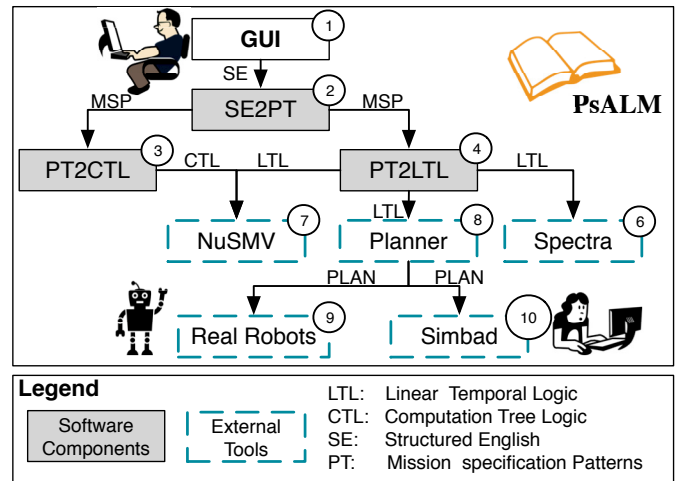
1
GUI
SE
2
SE2PT
MSP
MSP
PsALM
3
PT2CTL
CTL
LTL
4
PT2LTL
LTL
LTL
7
NuSMV
8
Planner
6
Spectra
PLAN
PLAN
9
Real Robots
10
Simbad

Legend
Software Components
External Tools
LTL: Linear Temporal Logic
CTL: Computation Tree Logic
SE: Structured English
PT: Mission specification Patterns